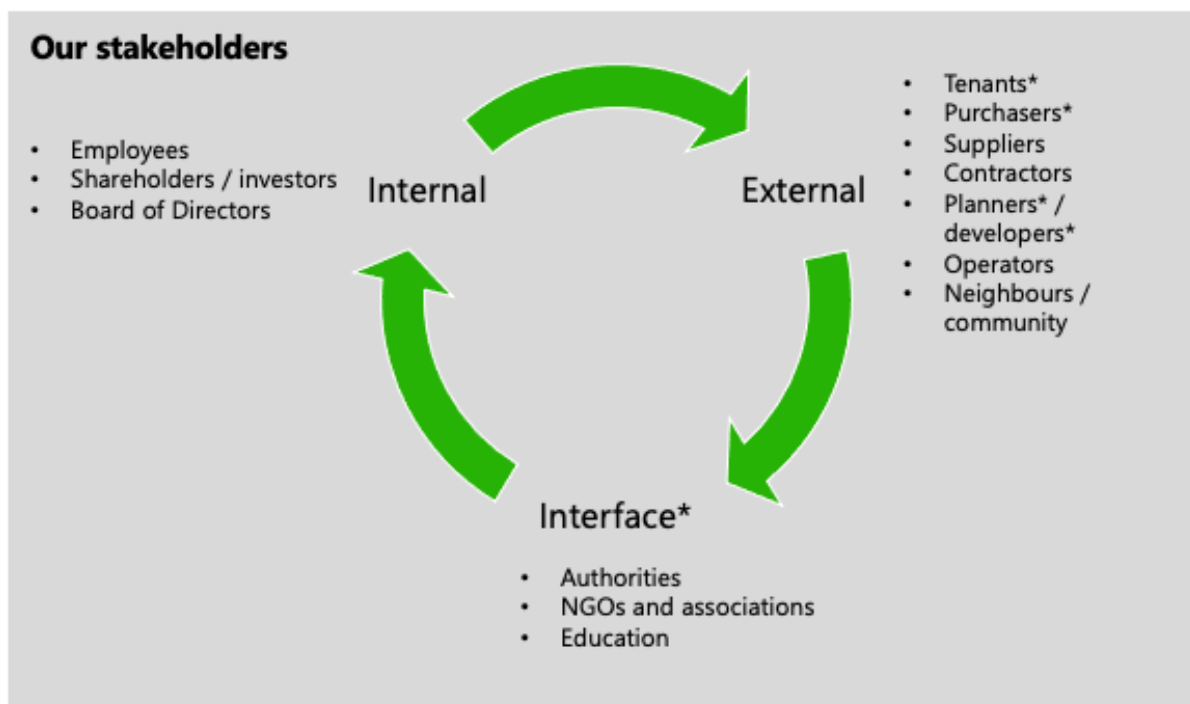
**Our stakeholders**

- Employees
- Shareholders / investors
- Board of Directors

Internal

External

- Tenants*
- Purchasers*
- Suppliers
- Contractors
- Planners* / developers*
- Operators
- Neighbours / community

Interface*

- Authorities
- NGOs and associations
- Education